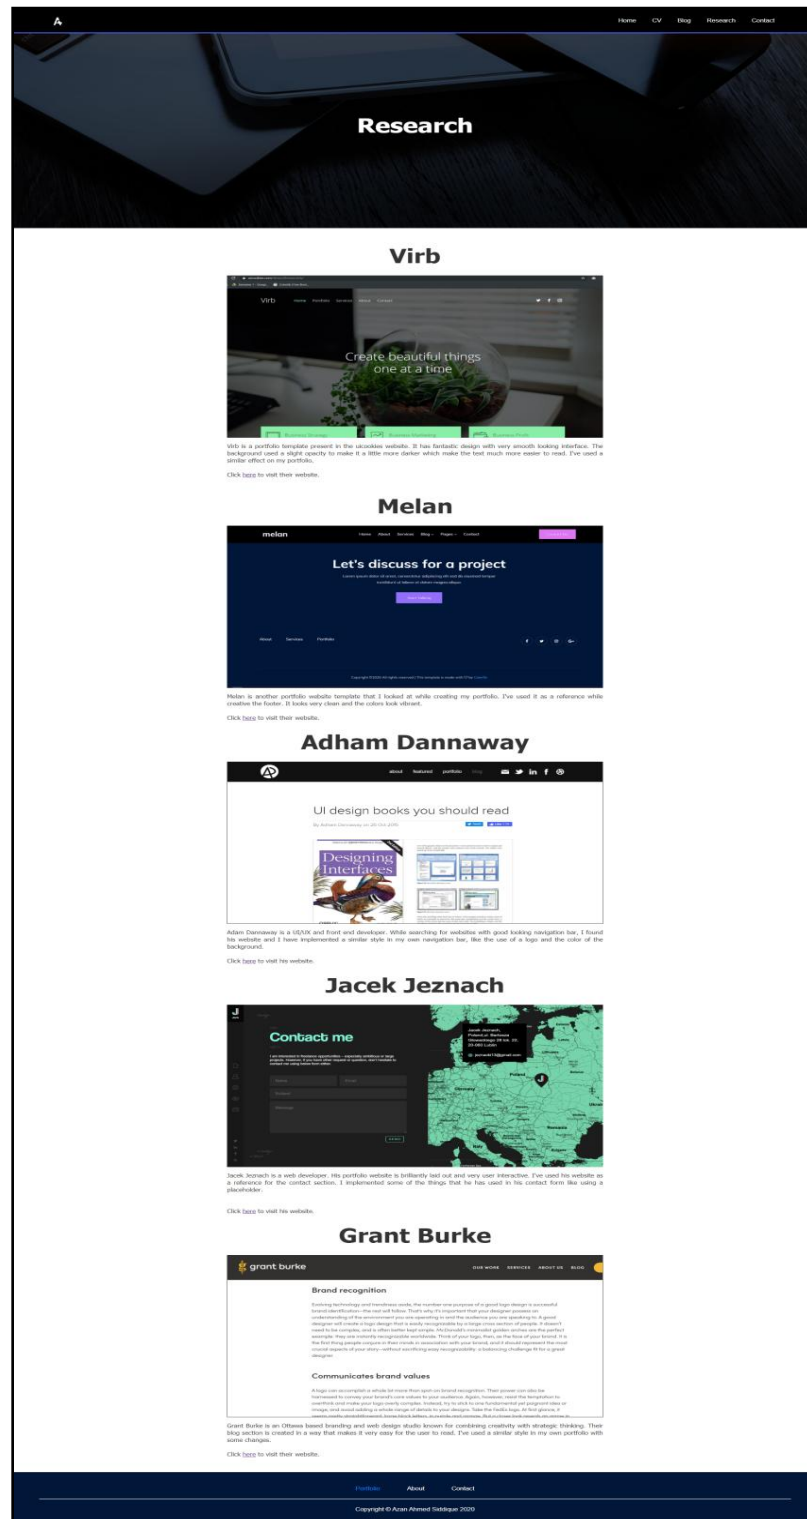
Home CV Blog Research Contact

Research

Virb

Virb Home Portfolio Services About Contact

Create beautiful things one at a time

Virb is a portfolio template present in the ucookies website. It has fantastic design with very smooth looking interface. The background used a slight opacity to make it a little more darker which make the text much more easier to read. I've used a similar effect on my portfolio.

Click here to visit their website.

Melan

melan Home About Services Blog Pages Contact

Let's discuss for a project

About Services Portfolio

Melan is another portfolio website template that I looked at while creating my portfolio. I've used it as a reference while creative the footer. It looks very clean and the colors look vibrant.

Click here to visit their website.

Adham Dannaway

about featured portfolio blog

UI design books you should read

Designing Interfaces

Adam Dannaway is a UI/UX and front end developer. While searching for websites with good looking navigation bar, I found his website and I have implemented a similar style in my own navigation bar, like the use of a logo and the color of the background.

Click here to visit his website.

Jacek Jeznach

Contact me

Jacek Jeznach is a web developer. His portfolio website is brilliantly laid out and very user interactive. I've used his website as a reference for the contact section. I implemented some of the things that he has used in his contact form like using a placeholder.

Click here to visit his website.

Grant Burke

grant burke OUR WORK SERVICES ABOUT US BLOG

Brand recognition

Communicates brand values

Grant Burke is an Ottawa based branding and web design studio known for combining creativity with strategic thinking. Their blog section is created in a way that makes it very easy for the use to read. I've used a similar style in my own portfolio with some changes.

Click here to visit their website.

Portfolio About Contact

Copyright © Azan Ahmed Siddique 2020